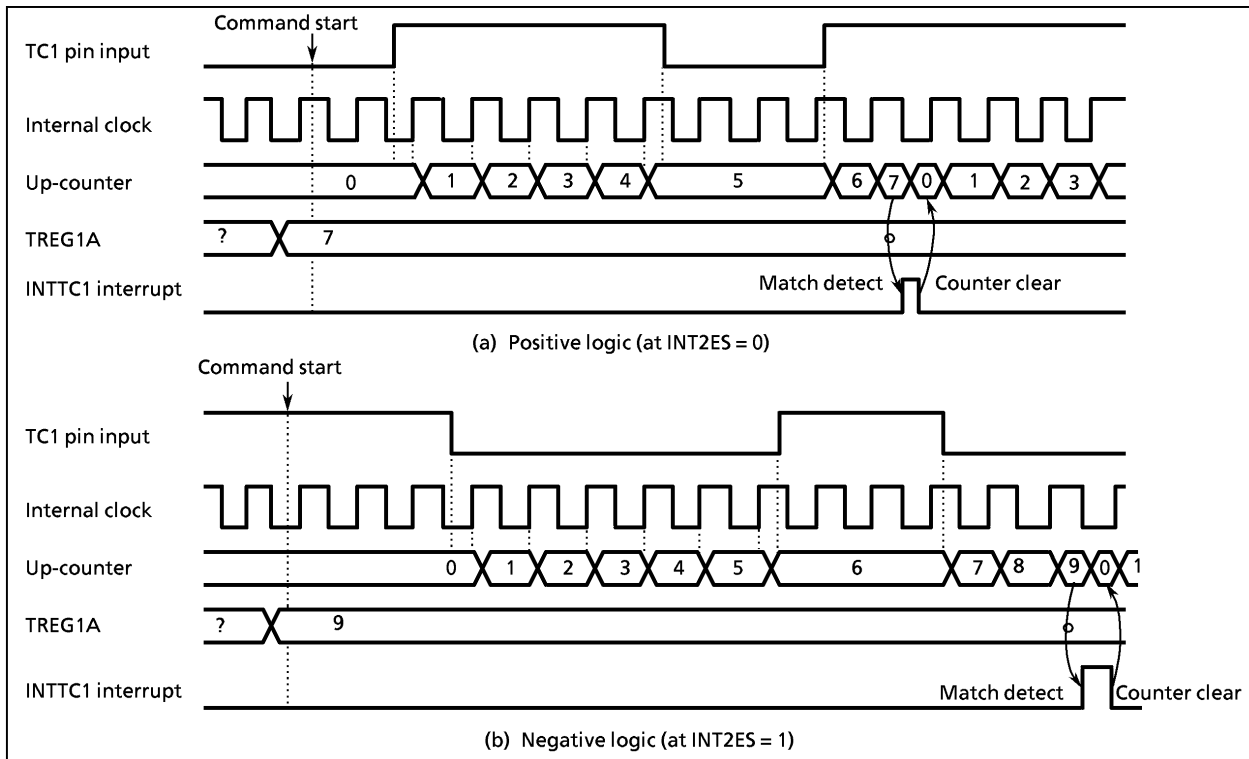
Command start

TC1 pin input

Internal clock

Up-counter 0 1 2 3 4 5 6 7 0 1 2 3

TREG1A ? 7

INTTC1 interrupt

Match detect

Counter clear

(a) Positive logic (at INT2ES = 0)

Command start

TC1 pin input

Internal clock

Up-counter 0 1 2 3 4 5 6 7 8 9 0 1

TREG1A ? 9

INTTC1 interrupt

Match detect

Counter clear

(b) Negative logic (at INT2ES = 1)